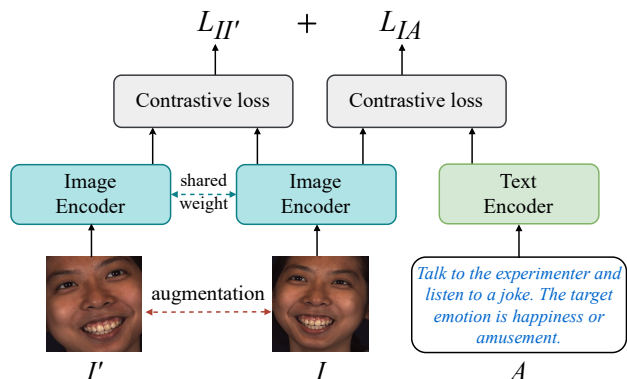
$L_{II'}$ + $L_{IA}$

Contrastive loss

Contrastive loss

Image Encoder

shared weight

Image Encoder

Text Encoder

augmentation

Talk to the experimenter and listen to a joke. The target emotion is happiness or amusement.

$I'$

$I$

$A$